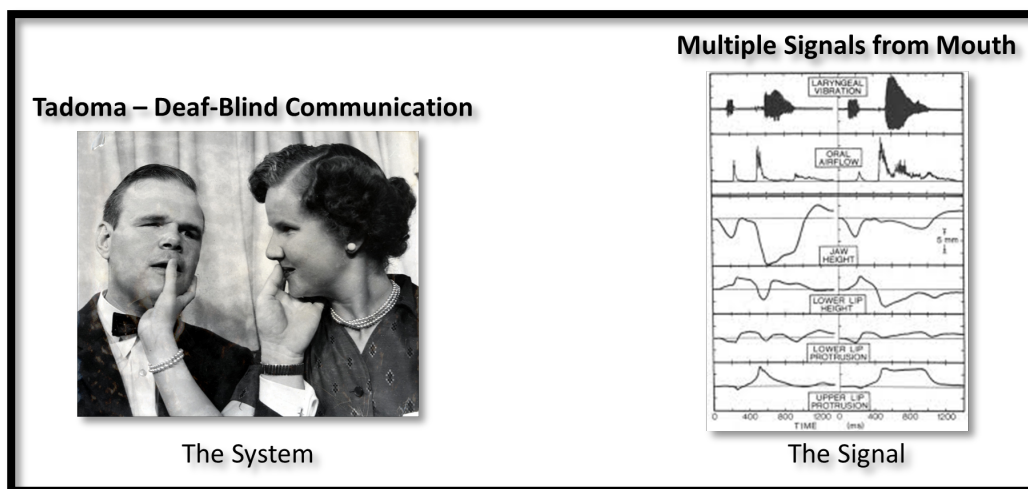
Tadoma – Deaf-Blind Communication

The System

Multiple Signals from Mouth

LARYNGEAL VIBRATION

ORAL AIRFLOW

5 mm

JAW HEIGHT

LOWER LIP HEIGHT

LOWER LIP PROTRUSION

UPPER LIP PROTRUSION

0 400 800 1200 0 400 800 1200

TIME (ms)

The Signal